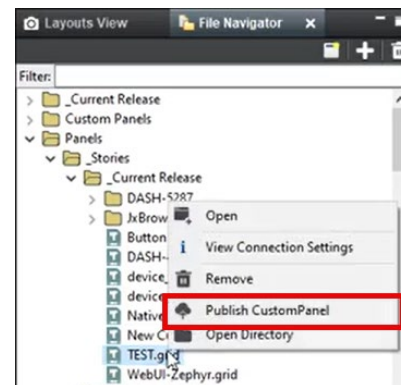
Layouts View
File Navigator
Filter:
_Current Release
Custom Panels
Panels
_Stories
_Current Release
DASH-5287
JxBrow
Button
DASH-
device_
device
Native
New C
TEST.grid
WebUI-Zephyr.grid
Open
View Connection Settings
Remove
Publish CustomPanel
Open Directory